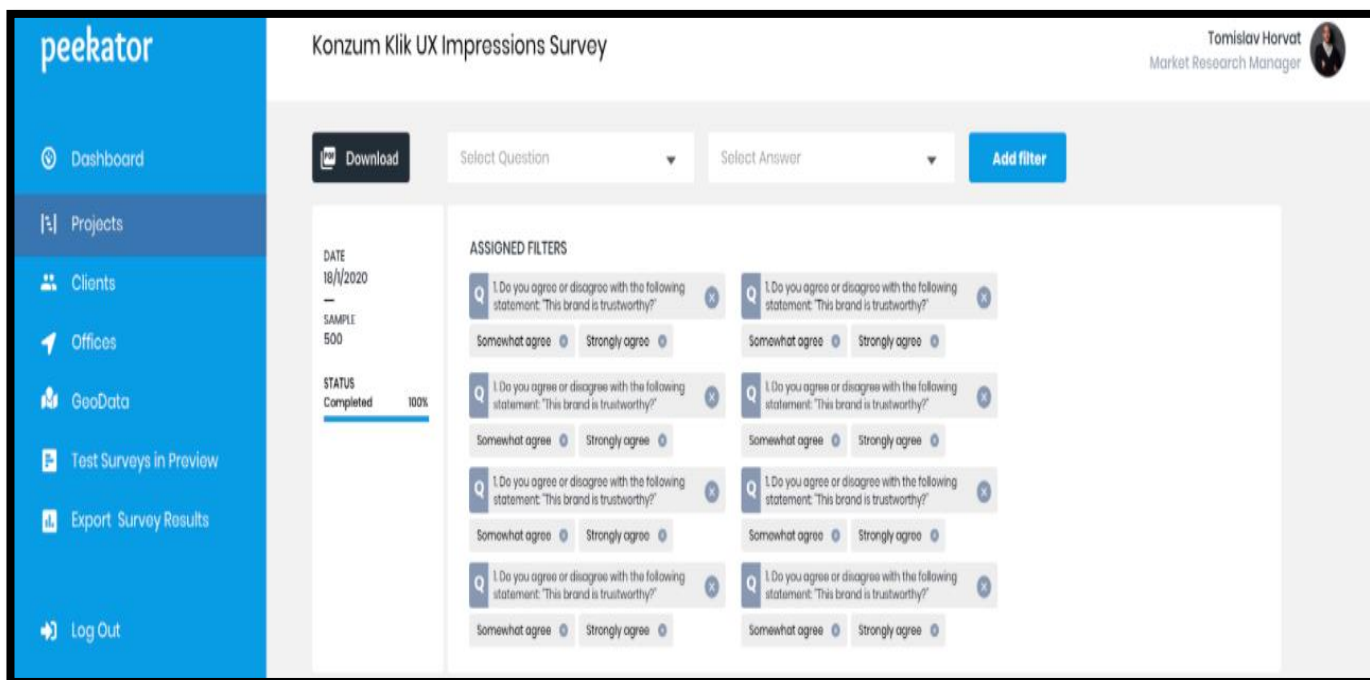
peekator

Dashboard

Projects

Clients

Offices

GeoData

Test Surveys in Preview

Export Survey Results

Log Out

Konzum Klik UX Impressions Survey

Tomislav Horvat
Market Research Manager

PDF Download

Select Question

Select Answer

Add filter

DATE
18/1/2020
—
SAMPLE
500

STATUS
Completed 100%

ASSIGNED FILTERS

Q 1. Do you agree or disagree with the following statement: "This brand is trustworthy?"
Somewhat agree Strongly agree

Q 1. Do you agree or disagree with the following statement: "This brand is trustworthy?"
Somewhat agree Strongly agree

Q 1. Do you agree or disagree with the following statement: "This brand is trustworthy?"
Somewhat agree Strongly agree

Q 1. Do you agree or disagree with the following statement: "This brand is trustworthy?"
Somewhat agree Strongly agree

Q 1. Do you agree or disagree with the following statement: "This brand is trustworthy?"
Somewhat agree Strongly agree

Q 1. Do you agree or disagree with the following statement: "This brand is trustworthy?"
Somewhat agree Strongly agree

Q 1. Do you agree or disagree with the following statement: "This brand is trustworthy?"
Somewhat agree Strongly agree

Q 1. Do you agree or disagree with the following statement: "This brand is trustworthy?"
Somewhat agree Strongly agree